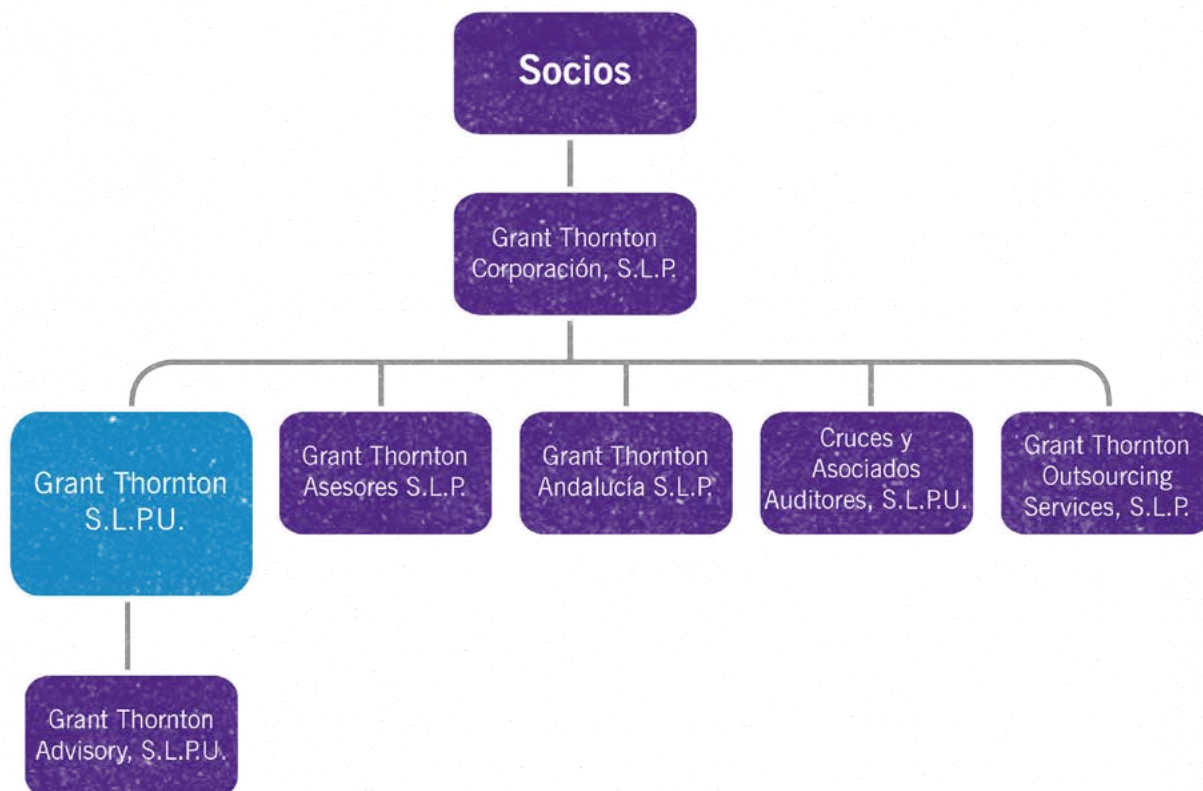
Socios

Grant Thornton Corporación, S.L.P.

Grant Thornton S.L.P.U.

Grant Thornton Asesores S.L.P.

Grant Thornton Andalucía S.L.P.

Cruces y Asociados Auditores, S.L.P.U.

Grant Thornton Outsourcing Services, S.L.P.

Grant Thornton Advisory, S.L.P.U.